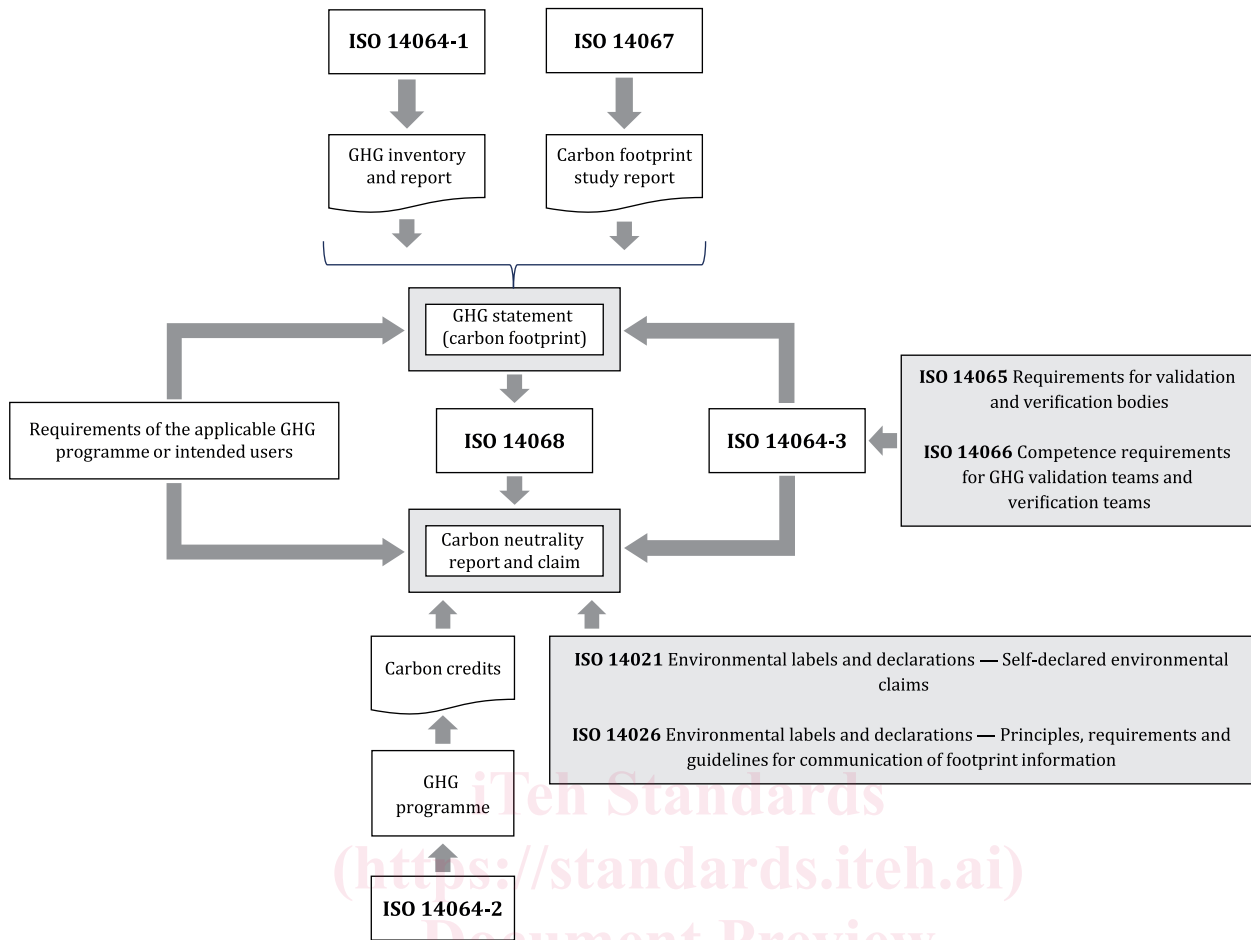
ISO 14064-1

ISO 14067

GHG inventory and report

Carbon footprint study report

GHG statement (carbon footprint)

Requirements of the applicable GHG programme or intended users

ISO 14068

ISO 14064-3

ISO 14065 Requirements for validation and verification bodies

ISO 14066 Competence requirements for GHG validation teams and verification teams

Carbon neutrality report and claim

Carbon credits

ISO 14021 Environmental labels and declarations — Self-declared environmental claims

ISO 14026 Environmental labels and declarations — Principles, requirements and guidelines for communication of footprint information

GHG programme

ISO 14064-2

iTeh Standards
(https://standards.iteh.ai)
Document Preview